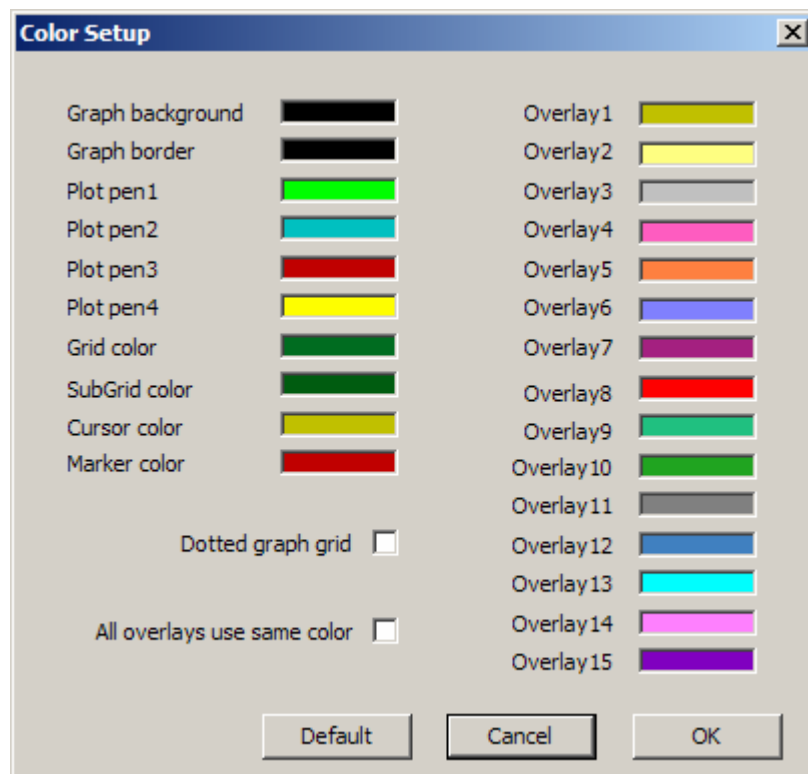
Color Setup

Graph background
Graph border
Plot pen1
Plot pen2
Plot pen3
Plot pen4
Grid color
SubGrid color
Cursor color
Marker color

Dotted graph grid

All overlays use same color

Overlay1
Overlay2
Overlay3
Overlay4
Overlay5
Overlay6
Overlay7
Overlay8
Overlay9
Overlay10
Overlay11
Overlay12
Overlay13
Overlay14
Overlay15

Default
Cancel
OK